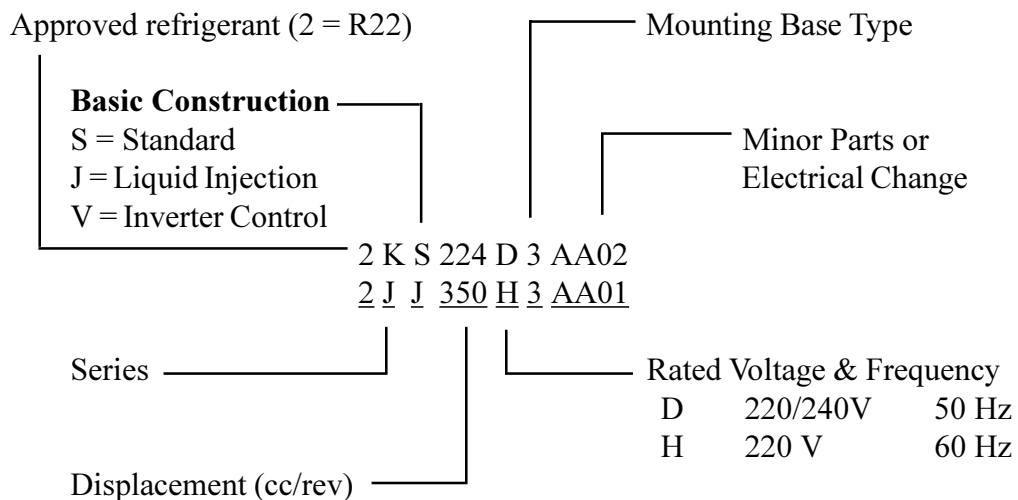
Approved refrigerant (2 = R22)

Mounting Base Type

**Basic Construction**
S = Standard
J = Liquid Injection
V = Inverter Control

Minor Parts or Electrical Change

2 K S 224 D 3 AA02
2 J J 350 H 3 AA01

Series

Rated Voltage & Frequency

| | | |
|---|---|---|
| D | 220/240V | 50 Hz |
| H | 220 V | 60 Hz |

Displacement (cc/rev)